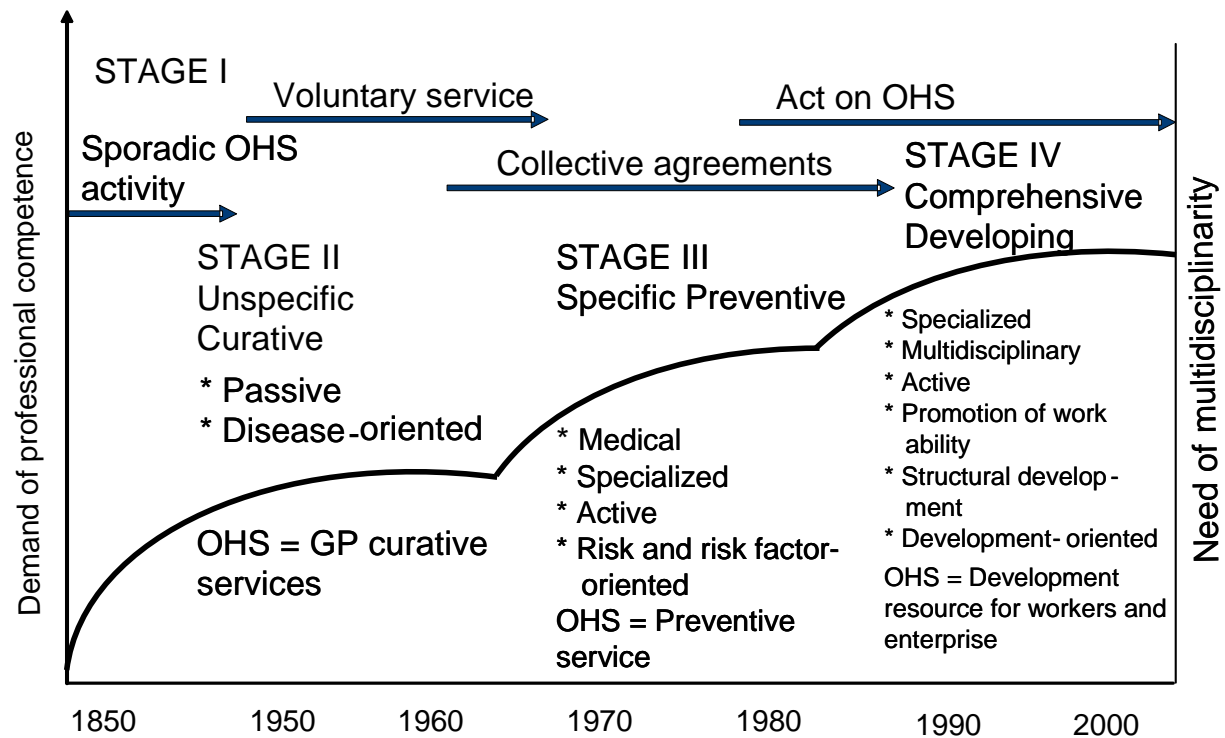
Demand of professional competence

STAGE I

Sporadic OHS activity

Voluntary service

Act on OHS

Collective agreements

STAGE II
Unspecific
Curative

* Passive
* Disease-oriented

OHS = GP curative services

STAGE III
Specific Preventive

* Medical
* Specialized
* Active
* Risk and risk factor-oriented

OHS = Preventive service

STAGE IV
Comprehensive
Developing

* Specialized
* Multidisciplinary
* Active
* Promotion of work ability
* Structural development
* Development-oriented

OHS = Development resource for workers and enterprise

Need of multidisciplinarity

1850 1950 1960 1970 1980 1990 2000